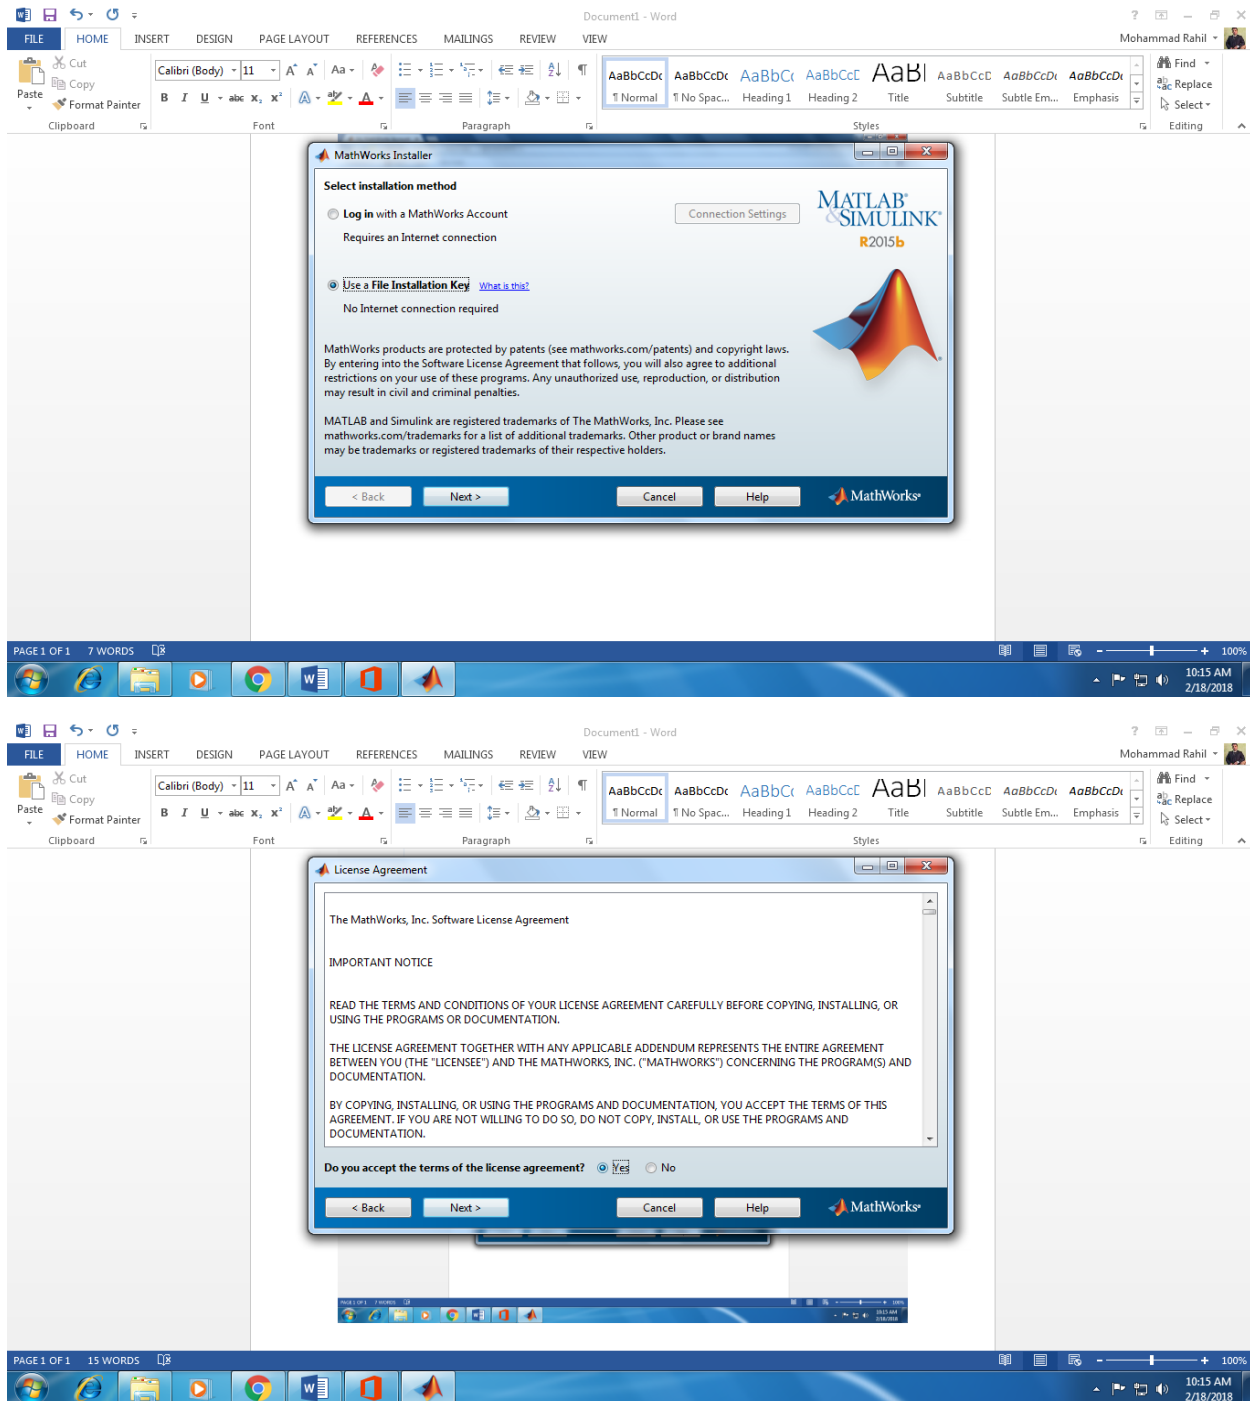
Document1 - Word

FILE HOME INSERT DESIGN PAGE LAYOUT REFERENCES MAILINGS REVIEW VIEW

Mohammad Rahil

Paste Cut Copy Format Painter Clipboard

Calibri (Body) 11 Font

Paragraph

AaBbCcDc ¶ Normal AaBbCcDc ¶ No Spac... AaBbCc Heading 1 AaBbCcC Heading 2 AaBl Title AaBbCcD Subtitle AaBbCcDc Subtle Em... AaBbCcDc Emphasis

Styles

Find Replace Select Editing

MathWorks Installer

Select installation method

Log in with a MathWorks Account

Connection Settings

Requires an Internet connection

MATLAB SIMULINK R2015b

Use a File Installation Key What is this?

No Internet connection required

MathWorks products are protected by patents (see mathworks.com/patents) and copyright laws. By entering into the Software License Agreement that follows, you will also agree to additional restrictions on your use of these programs. Any unauthorized use, reproduction, or distribution may result in civil and criminal penalties.

MATLAB and Simulink are registered trademarks of The MathWorks, Inc. Please see mathworks.com/trademarks for a list of additional trademarks. Other product or brand names may be trademarks or registered trademarks of their respective holders.

< Back Next > Cancel Help MathWorks

PAGE 1 OF 1 7 WORDS 100%

10:15 AM 2/18/2018

Document1 - Word

FILE HOME INSERT DESIGN PAGE LAYOUT REFERENCES MAILINGS REVIEW VIEW

Mohammad Rahil

Paste Cut Copy Format Painter Clipboard

Calibri (Body) 11 Font

Paragraph

AaBbCcDc ¶ Normal AaBbCcDc ¶ No Spac... AaBbCc Heading 1 AaBbCcC Heading 2 AaBl Title AaBbCcD Subtitle AaBbCcDc Subtle Em... AaBbCcDc Emphasis

Styles

Find Replace Select Editing

License Agreement

The MathWorks, Inc. Software License Agreement

IMPORTANT NOTICE

READ THE TERMS AND CONDITIONS OF YOUR LICENSE AGREEMENT CAREFULLY BEFORE COPYING, INSTALLING, OR USING THE PROGRAMS OR DOCUMENTATION.

THE LICENSE AGREEMENT TOGETHER WITH ANY APPLICABLE ADDENDUM REPRESENTS THE ENTIRE AGREEMENT BETWEEN YOU (THE "LICENSEE") AND THE MATHWORKS, INC. ("MATHWORKS") CONCERNING THE PROGRAM(S) AND DOCUMENTATION.

BY COPYING, INSTALLING, OR USING THE PROGRAMS AND DOCUMENTATION, YOU ACCEPT THE TERMS OF THIS AGREEMENT. IF YOU ARE NOT WILLING TO DO SO, DO NOT COPY, INSTALL, OR USE THE PROGRAMS AND DOCUMENTATION.

Do you accept the terms of the license agreement? Yes No

< Back Next > Cancel Help MathWorks

PAGE 1 OF 1 15 WORDS 100%

10:15 AM 2/18/2018